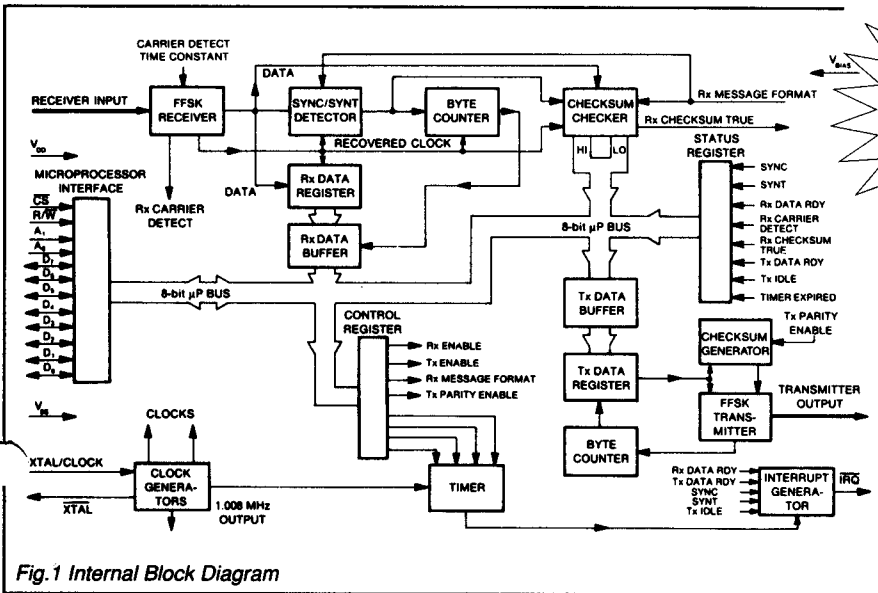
CARRIER DETECT
TIME CONSTANT

DATA

RECEIVER INPUT

FFSK
RECEIVER

SYNC/SYNT
DETECTOR

BYTE
COUNTER

CHECKSUM
CHECKER

Rx MESSAGE FORMAT

Rx CHECKSUM TRUE

$V_{BIAS}$

RECOVERED CLOCK

HI LO

STATUS
REGISTER

$V_{DD}$

MICROPROCESSOR
INTERFACE

DATA

Rx DATA
REGISTER

Rx CARRIER
DETECT

SYNC

SYNT

Rx DATA RDY

Rx CARRIER
DETECT

Rx CHECKSUM
TRUE

Tx DATA RDY

Tx IDLE

TIMER EXPIRED

$\overline{CS}$
$R/\overline{W}$
$A_1$
$A_0$
$D_7$
$D_6$
$D_5$
$D_4$
$D_3$
$D_2$
$D_1$
$D_0$

Rx DATA
BUFFER

8-bit μP BUS

8-bit μP BUS

Tx DATA
BUFFER

CONTROL
REGISTER

Tx PARITY
ENABLE

CHECKSUM
GENERATOR

Rx ENABLE

Tx ENABLE

Rx MESSAGE FORMAT

Tx PARITY ENABLE

Tx DATA
REGISTER

TRANSMITTER
OUTPUT

FFSK
TRANS-
MITTER

$V_{SS}$

CLOCKS

BYTE
COUNTER

XTAL/CLOCK

$\overline{XTAL}$

CLOCK
GENERA-
TORS

1.008 MHz
OUTPUT

TIMER

Rx DATA RDY
Tx DATA RDY
SYNC
SYNT
Tx IDLE

INTERRUPT
GENERA-
TOR

$\overline{IRQ}$

Fig.1 Internal Block Diagram